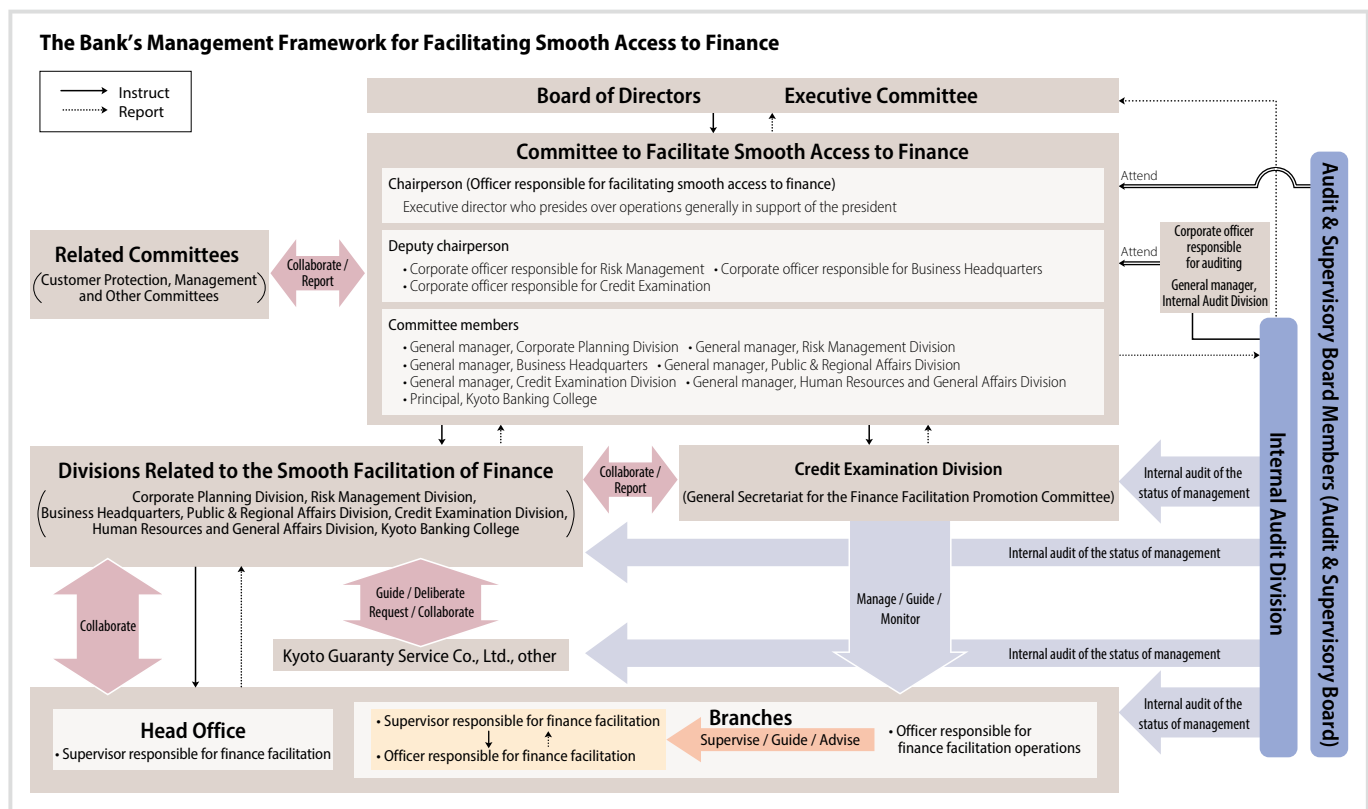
The Bank's Management Framework for Facilitating Smooth Access to Finance

Instruct
Report

Board of Directors Executive Committee

Committee to Facilitate Smooth Access to Finance

Chairperson (Officer responsible for facilitating smooth access to finance)
Executive director who presides over operations generally in support of the president

Deputy chairperson
• Corporate officer responsible for Risk Management • Corporate officer responsible for Business Headquarters
• Corporate officer responsible for Credit Examination

Committee members
• General manager, Corporate Planning Division • General manager, Risk Management Division
• General manager, Business Headquarters • General manager, Public & Regional Affairs Division
• General manager, Credit Examination Division • General manager, Human Resources and General Affairs Division
• Principal, Kyoto Banking College

Attend

Attend

Corporate officer responsible for auditing

General manager, Internal Audit Division

Audit & Supervisory Board Members (Audit & Supervisory Board)

Internal Audit Division

Related Committees
(Customer Protection, Management and Other Committees)

Collaborate / Report

Divisions Related to the Smooth Facilitation of Finance
(Corporate Planning Division, Risk Management Division, Business Headquarters, Public & Regional Affairs Division, Credit Examination Division, Human Resources and General Affairs Division, Kyoto Banking College)

Collaborate / Report

Credit Examination Division
(General Secretariat for the Finance Facilitation Promotion Committee)

Internal audit of the status of management

Internal audit of the status of management

Collaborate

Guide / Deliberate Request / Collaborate

Kyoto Guaranty Service Co., Ltd., other

Manage / Guide / Monitor

Internal audit of the status of management

Internal audit of the status of management

Head Office
• Supervisor responsible for finance facilitation

• Supervisor responsible for finance facilitation
• Officer responsible for finance facilitation

Branches
Supervise / Guide / Advise

• Officer responsible for finance facilitation operations